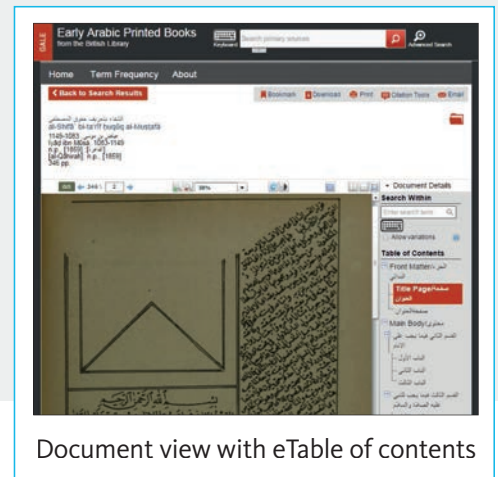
GALE

Early Arabic Printed Books from the British Library

Keyboard

Search primary sources

Advanced Search

Home Term Frequency About

< Back to Search Results

Bookmark Download Print Citation Tools Email

الشفاء بتعريف حقوق المصطفى
al-Shifā' bi-ta'rīf ḥuqūq al-Muṣṭafá

1149-1083
Iyāḍ ibn Mūsá, 1083-1149
n.p., [1859]
[al-Qāhirah] : n.p., [1859]
346 pp.

of 344 2

38%

Document Details

Search Within

Enter search term

Allow variations

Table of Contents

Front Matter

Title Page

Main Body

Document view with eTable of contents